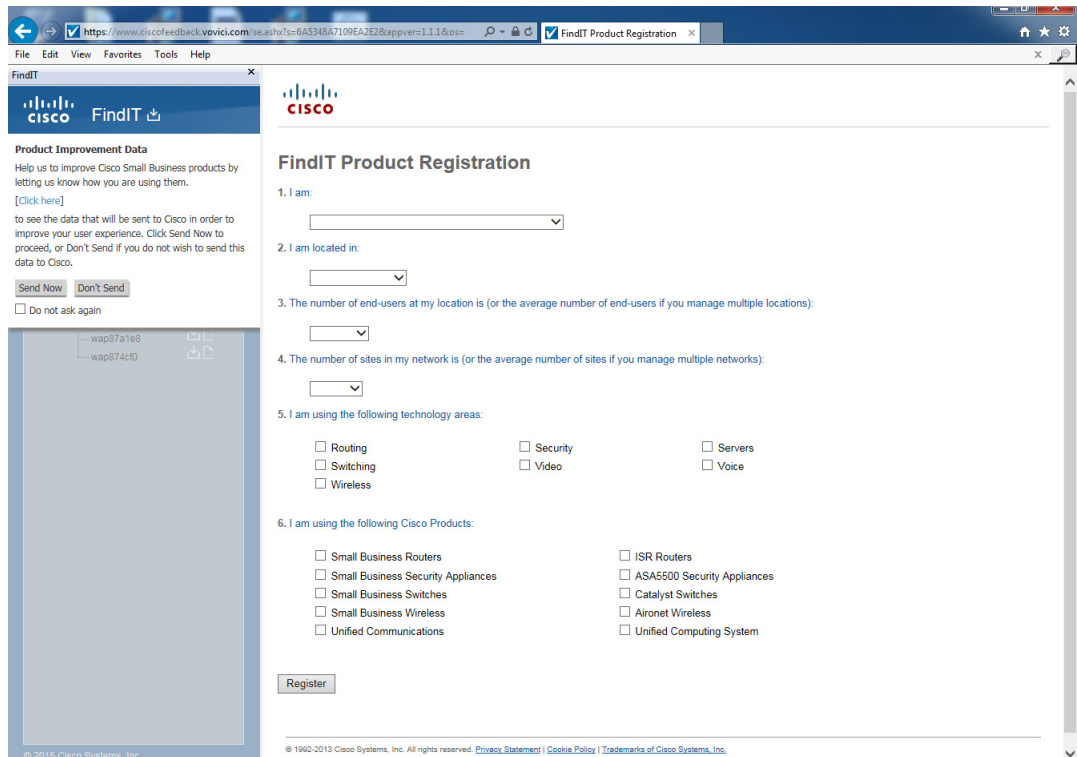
https://www.ciscofeedback.vovici.com/se.ashx?s=6A5348A7109EA2E2&appver=1.1.1&os=

FindIT Product Registration

File Edit View Favorites Tools Help

FindIT

FindIT

Product Improvement Data

Help us to improve Cisco Small Business products by letting us know how you are using them.

[Click here]

to see the data that will be sent to Cisco in order to improve your user experience. Click Send Now to proceed, or Don't Send if you do not wish to send this data to Cisco.

Send Now Don't Send

Do not ask again

wap87a1e8
wap874cf0

© 2015 Cisco Systems, Inc.

cisco

FindIT Product Registration

1. I am:

2. I am located in:

3. The number of end-users at my location is (or the average number of end-users if you manage multiple locations):

4. The number of sites in my network is (or the average number of sites if you manage multiple networks):

5. I am using the following technology areas:

Routing
Switching
Wireless
Security
Video
Servers
Voice

6. I am using the following Cisco Products:

Small Business Routers
Small Business Security Appliances
Small Business Switches
Small Business Wireless
Unified Communications
ISR Routers
ASA5500 Security Appliances
Catalyst Switches
Aironet Wireless
Unified Computing System

Register

© 1992-2013 Cisco Systems, Inc. All rights reserved. Privacy Statement | Cookie Policy | Trademarks of Cisco Systems, Inc.